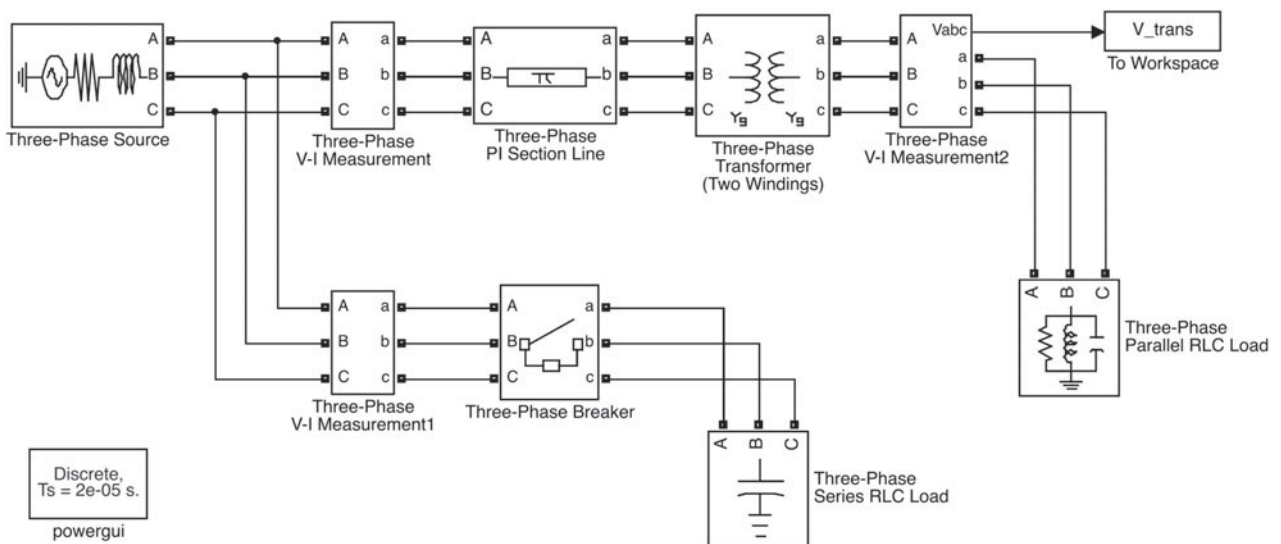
A
B
C
Three-Phase Source

A a
B b
C c
Three-Phase V-I Measurement

A a
B b
C c
Three-Phase PI Section Line

A a
B b
C c
Yg Yg
Three-Phase Transformer (Two Windings)

A Vabc
a
B b
C c
Three-Phase V-I Measurement2

V_trans
To Workspace

A B C
Three-Phase Parallel RLC Load

A a
B b
C c
Three-Phase V-I Measurement1

A a
B b
C c
Three-Phase Breaker

A B C
Three-Phase Series RLC Load

Discrete, Ts = 2e-05 s.
powergui